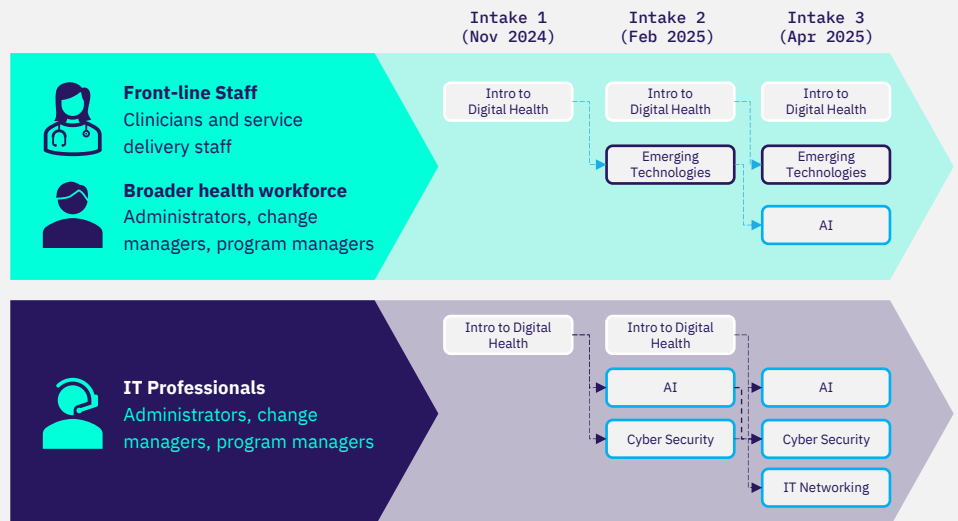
Intake 1 (Nov 2024)

Intake 2 (Feb 2025)

Intake 3 (Apr 2025)

**Front-line Staff**
Clinicians and service delivery staff

**Broader health workforce**
Administrators, change managers, program managers

Intro to Digital Health

Intro to Digital Health

Intro to Digital Health

Emerging Technologies

Emerging Technologies

AI

**IT Professionals**
Administrators, change managers, program managers

Intro to Digital Health

Intro to Digital Health

AI

AI

Cyber Security

Cyber Security

IT Networking